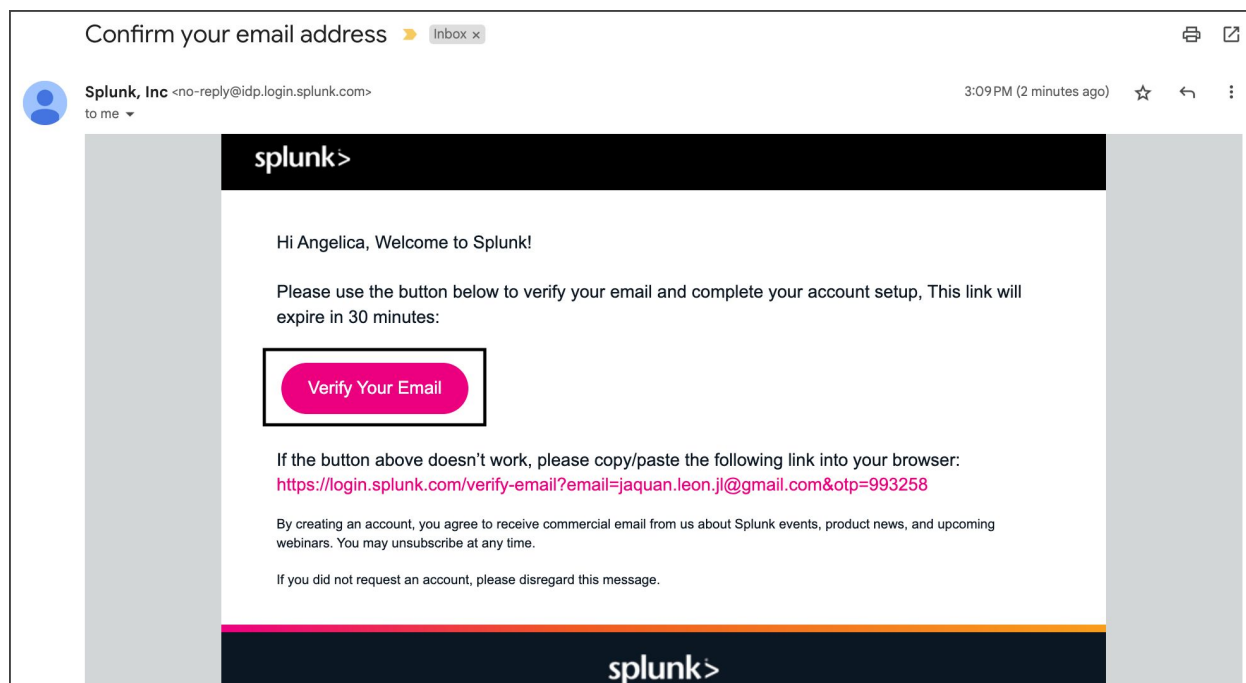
Confirm your email address Inbox ×

Splunk, Inc <no-reply@idp.login.splunk.com>
to me

3:09 PM (2 minutes ago)

splunk>

Hi Angelica, Welcome to Splunk!

Please use the button below to verify your email and complete your account setup, This link will expire in 30 minutes:

Verify Your Email

If the button above doesn't work, please copy/paste the following link into your browser:
https://login.splunk.com/verify-email?email=jaquan.leon.jl@gmail.com&otp=993258

By creating an account, you agree to receive commercial email from us about Splunk events, product news, and upcoming webinars. You may unsubscribe at any time.

If you did not request an account, please disregard this message.

splunk>